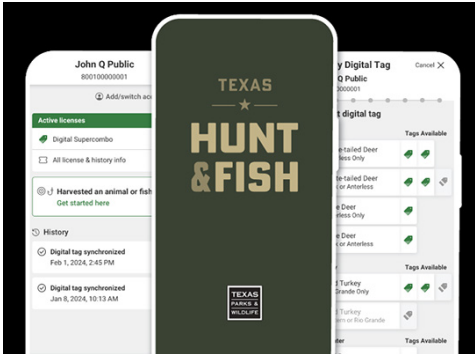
John Q Public
800100000001

Add/switch ac

Active licenses

Digital Supercombo

All license & history info

Harvested an animal or fish

Get started here

History

Digital tag synchronized
Feb 1, 2024, 2:45 PM

Digital tag synchronized
Jan 8, 2024, 10:13 AM

TEXAS
HUNT
&FISH

TEXAS
PARKS &
WILDLIFE

y Digital Tag
Q Public

Cancel

t digital tag

Tags Available

te-tailed Deer
rless Only

te-tailed Deer
or Anterless

e Deer
rless Only

e Deer
or Anterless

Tags Available

d Turkey
Grande Only

d Turkey
m or Rio Grande

Tags Available